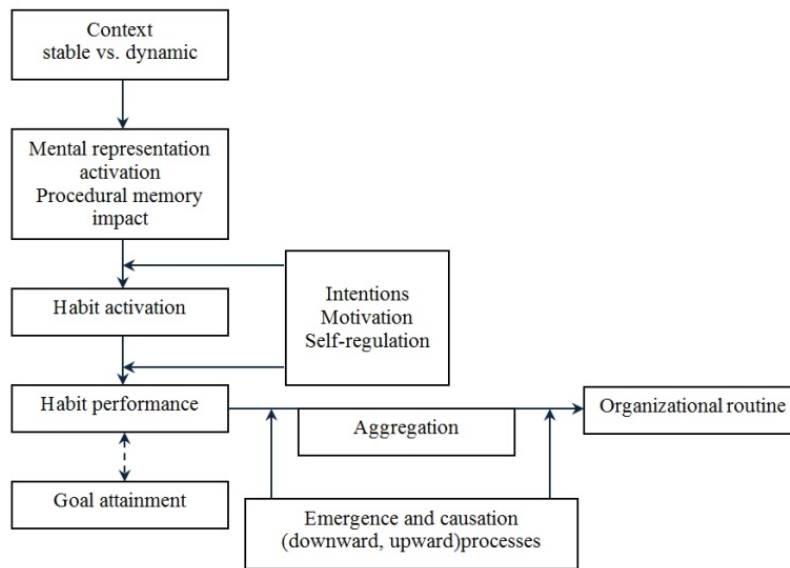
Context
stable vs. dynamic

Mental representation
activation
Procedural memory
impact

Habit activation

Intentions
Motivation
Self-regulation

Habit performance

Aggregation

Organizational routine

Goal attainment

Emergence and causation
(downward, upward)processes